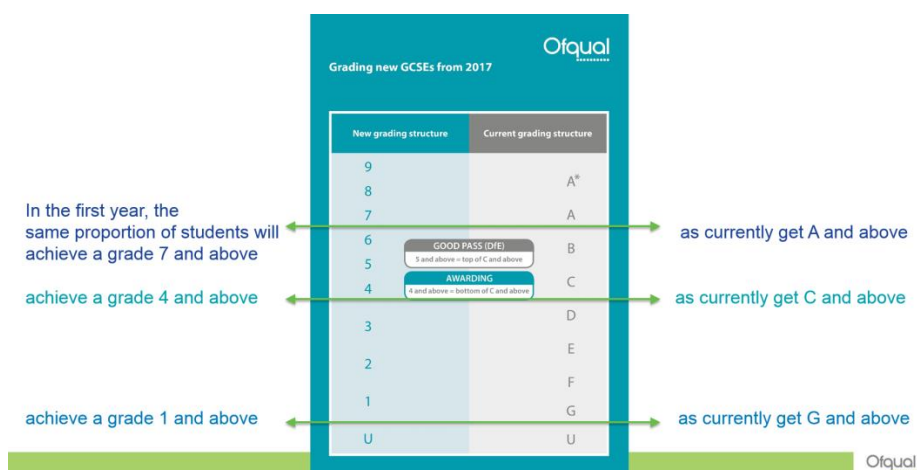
Ofqual

Grading new GCSEs from 2017

| New grading structure | Current grading structure |
|---|---|
| 9 | |
| 8 | A* |
| 7 | A |
| 6 | B |
| 5 | |
| 4 | C |
| 3 | D |
| 2 | E |
| | F |
| 1 | G |
| U | U |

GOOD PASS (DfE)
5 and above = top of C and above

AWARDING
4 and above = bottom of C and above

In the first year, the same proportion of students will achieve a grade 7 and above

as currently get A and above

achieve a grade 4 and above

as currently get C and above

achieve a grade 1 and above

as currently get G and above

Ofqual